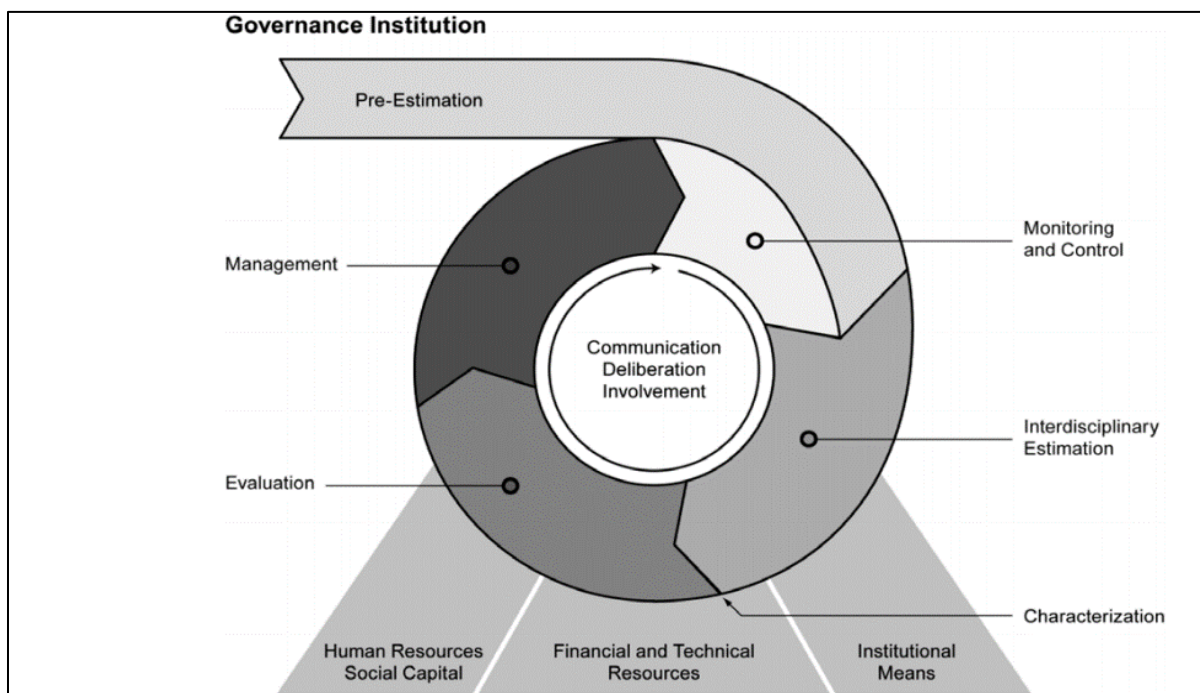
Governance Institution

Pre-Estimation

Monitoring and Control

Management

Communication
Deliberation
Involvement

Interdisciplinary Estimation

Evaluation

Characterization

Human Resources
Social Capital

Financial and Technical Resources

Institutional Means